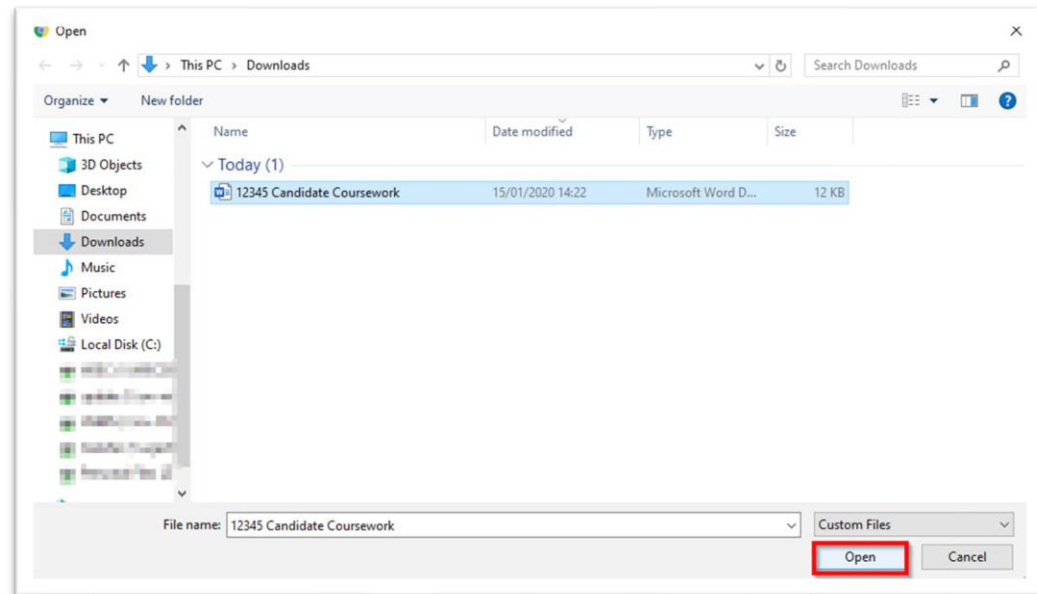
Open

This PC > Downloads

Search Downloads

Organize ▾ New folder

This PC
3D Objects
Desktop
Documents
Downloads
Music
Pictures
Videos
Local Disk (C:)
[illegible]
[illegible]
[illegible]
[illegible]
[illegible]

| Name | Date modified | Type | Size |
|---|---|---|---|
| Today (1) | | | |
| 12345 Candidate Coursework | 15/01/2020 14:22 | Microsoft Word D... | 12 KB |

File name: 12345 Candidate Coursework

Custom Files

Open

Cancel